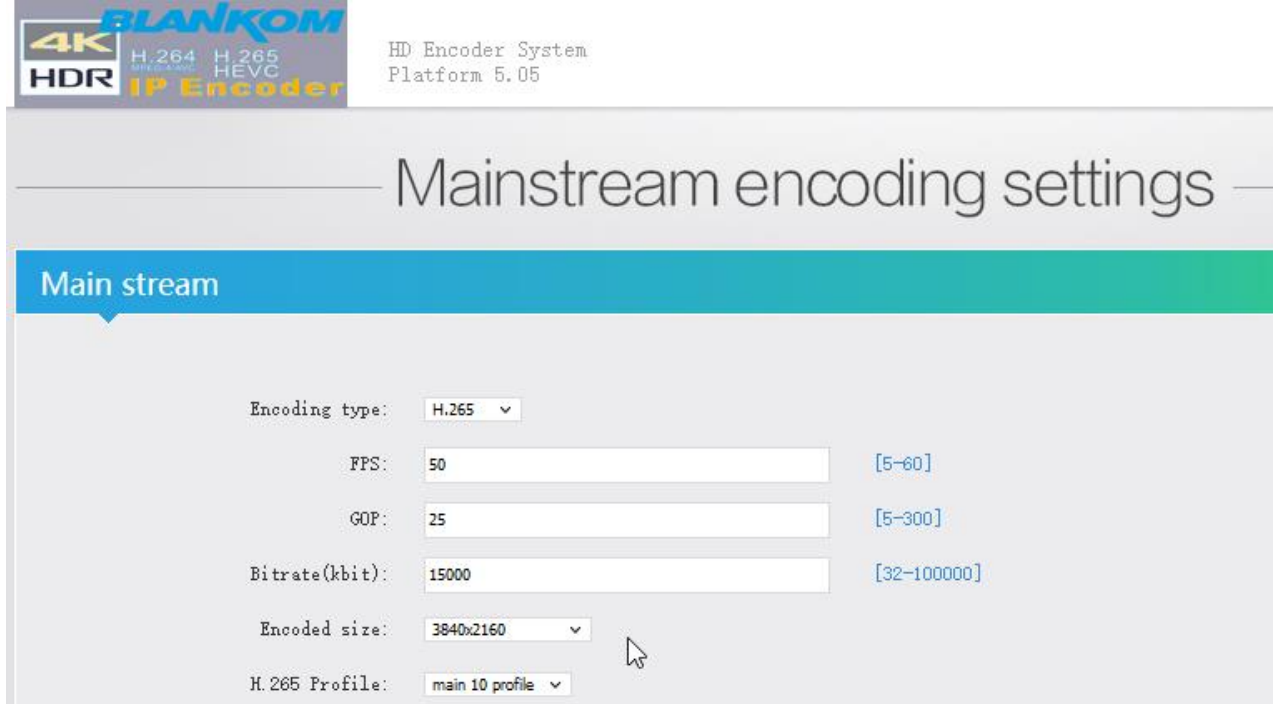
BLANKOM
4K HDR
H.264 MPEG-4 AVC H.265 HEVC
IP Encoder

HD Encoder System
Platform 5.05

Mainstream encoding settings

Main stream

Encoding type: H.265

FPS: 50 [5~60]

GOP: 25 [5~300]

Bitrate(kbit): 15000 [32~100000]

Encoded size: 3840x2160

H.265 Profile: main 10 profile